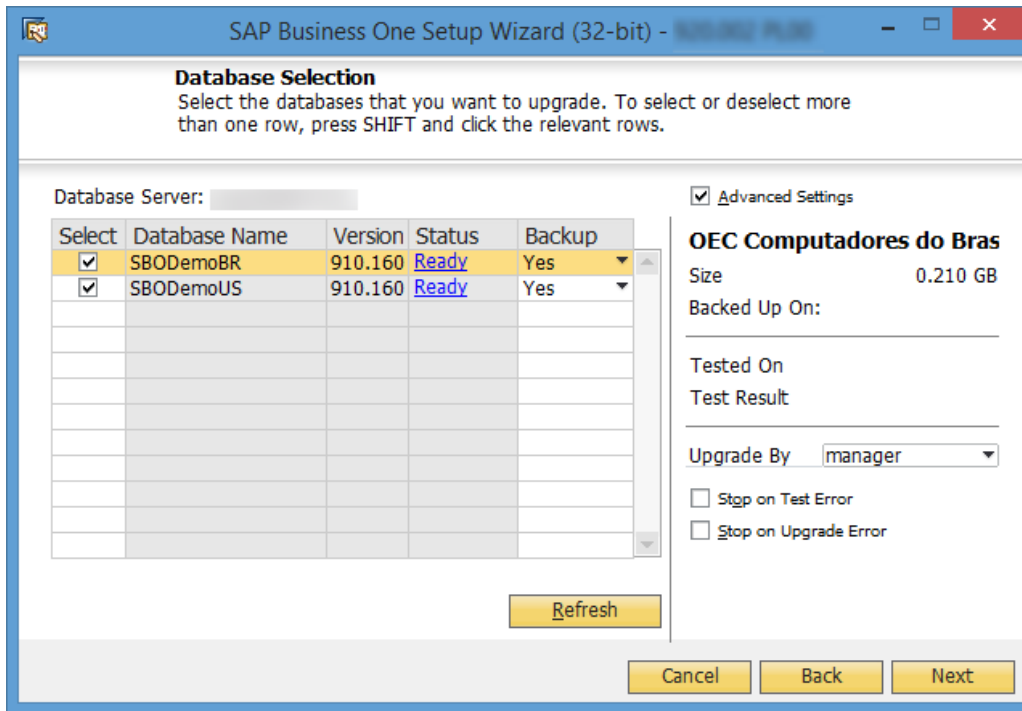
SAP Business One Setup Wizard (32-bit) - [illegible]

Database Selection
Select the databases that you want to upgrade. To select or deselect more than one row, press SHIFT and click the relevant rows.

Database Server: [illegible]

| Select | Database Name | Version | Status | Backup |
|---|---|---|---|---|
| ☑ | SBODemoBR | 910.160 | Ready | Yes |
| ☑ | SBODemoUS | 910.160 | Ready | Yes |

Refresh

☑ Advanced Settings

OEC Computadores do Bras
Size 0.210 GB
Backed Up On:

Tested On
Test Result

Upgrade By manager

☐ Stop on Test Error
☐ Stop on Upgrade Error

Cancel
Back
Next